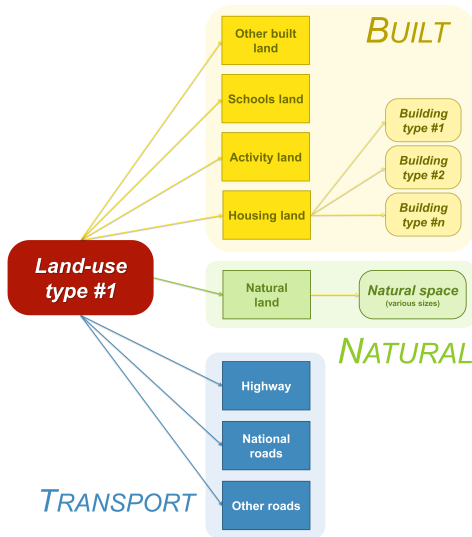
BUILT

Other built land

Schools land

Activity land

Housing land

Building type #1

Building type #2

Building type #n

Land-use type #1

Natural land

Natural space (various sizes)

NATURAL

Highway

National roads

Other roads

TRANSPORT